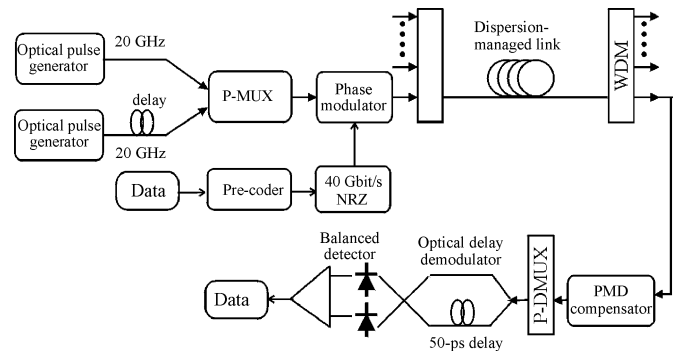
Optical pulse generator

20 GHz

delay

Optical pulse generator

20 GHz

P-MUX

Phase modulator

Dispersion-managed link

WDM

Data

Pre-coder

40 Gbit/s NRZ

Balanced detector

Optical delay demodulator

P-DMUX

PMD compensator

Data

50-ps delay